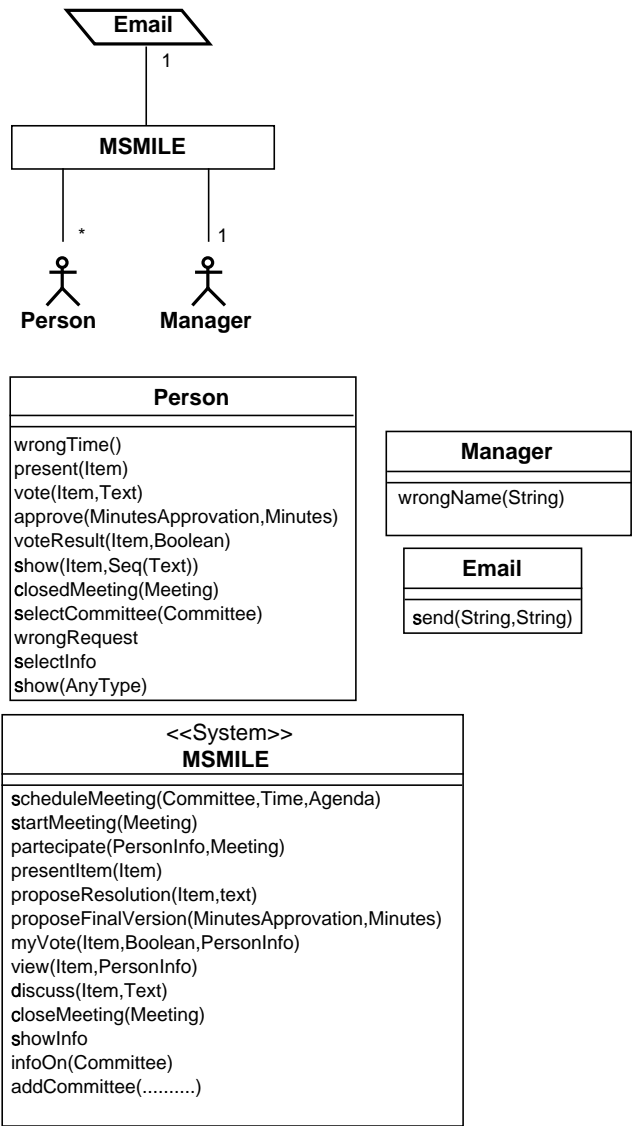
Email

1

MSMILE

*

1

Person

Manager

Person

wrongTime()
present(Item)
vote(Item,Text)
approve(MinutesApprovation,Minutes)
voteResult(Item,Boolean)
show(Item,Seq(Text))
closedMeeting(Meeting)
selectCommittee(Committee)
wrongRequest
selectInfo
show(AnyType)

Manager

wrongName(String)

Email

send(String,String)

<<System>>
MSMILE

scheduleMeeting(Committee,Time,Agenda)
startMeeting(Meeting)
partecipate(PersonInfo,Meeting)
presentItem(Item)
proposeResolution(Item,text)
proposeFinalVersion(MinutesApprovation,Minutes)
myVote(Item,Boolean,PersonInfo)
view(Item,PersonInfo)
discuss(Item,Text)
closeMeeting(Meeting)
showInfo
infoOn(Committee)
addCommittee(..........)